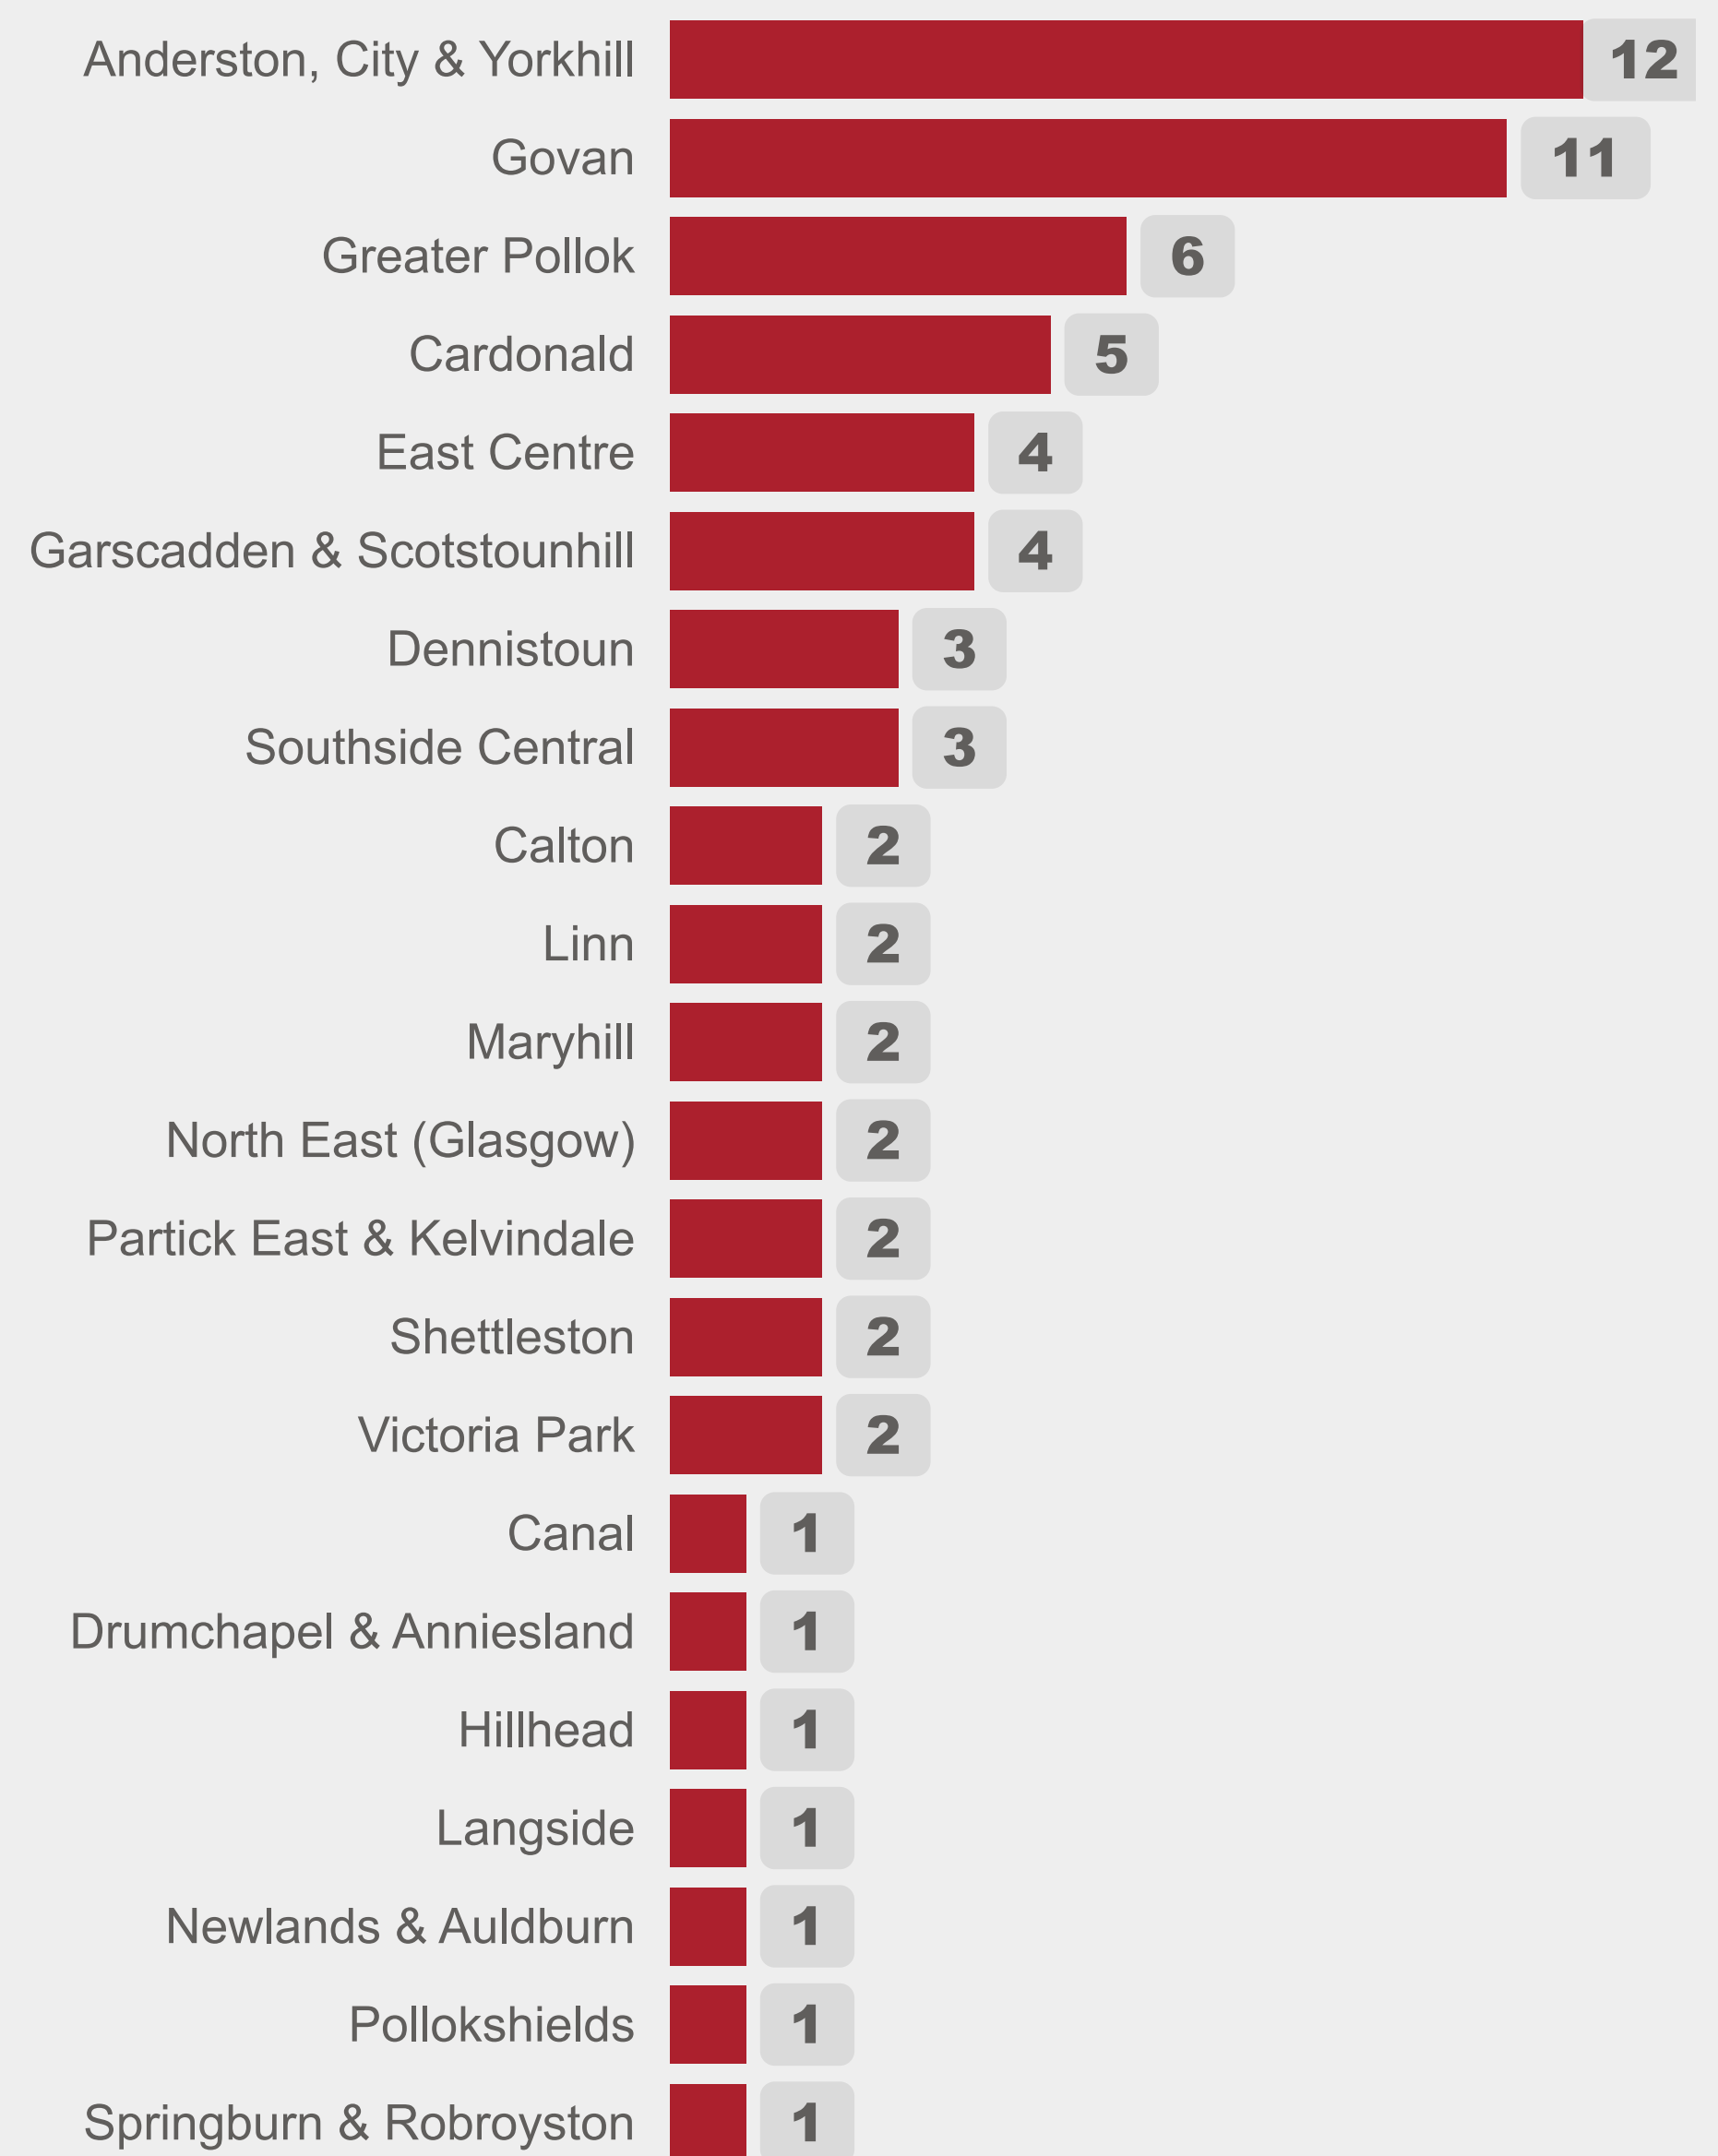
Anderston, City & Yorkhill 12
Govan 11
Greater Pollok 6
Cardonald 5
East Centre 4
Garscadden & Scotstounhill 4
Dennistoun 3
Southside Central 3
Calton 2
Linn 2
Maryhill 2
North East (Glasgow) 2
Partick East & Kelvindale 2
Shettleston 2
Victoria Park 2
Canal 1
Drumchapel & Anniesland 1
Hillhead 1
Langside 1
Newlands & Auldburn 1
Pollokshields 1
Springburn & Robroyston 1